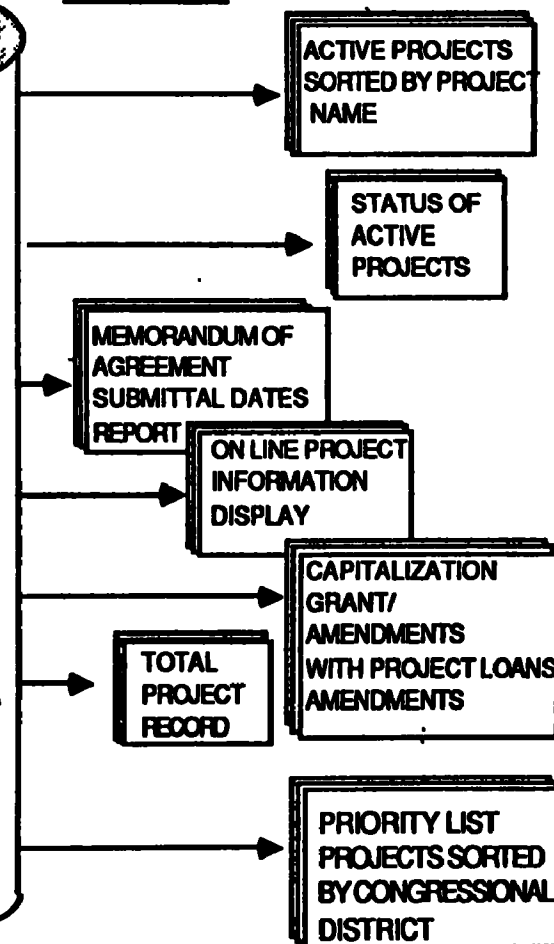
ACTIVE PROJECTS SORTED BY PROJECT NAME

STATUS OF ACTIVE PROJECTS

MEMORANDUM OF AGREEMENT SUBMITTAL DATES REPORT

ON LINE PROJECT INFORMATION DISPLAY

CAPITALIZATION GRANT/ AMENDMENTS WITH PROJECT LOANS AMENDMENTS

TOTAL PROJECT RECORD

PRIORITY LIST PROJECTS SORTED BY CONGRESSIONAL DISTRICT